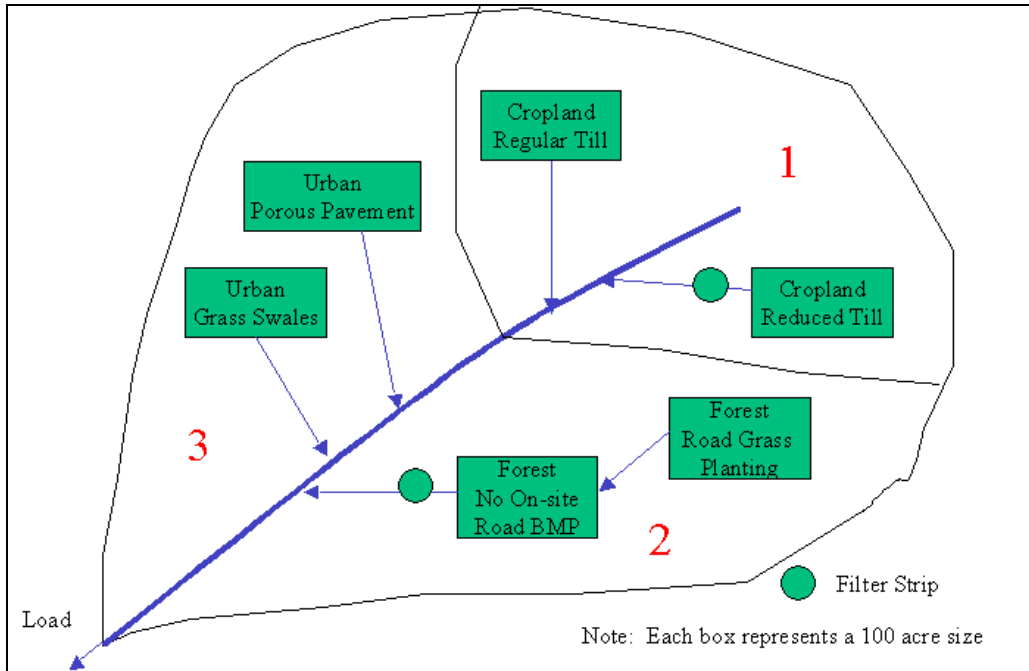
Cropland Regular Till

1

Urban Porous Pavement

Urban Grass Swales

Cropland Reduced Till

Forest Road Grass Planting

3

Forest No On-site Road BMP

2

Filter Strip

Load

Note: Each box represents a 100 acre size